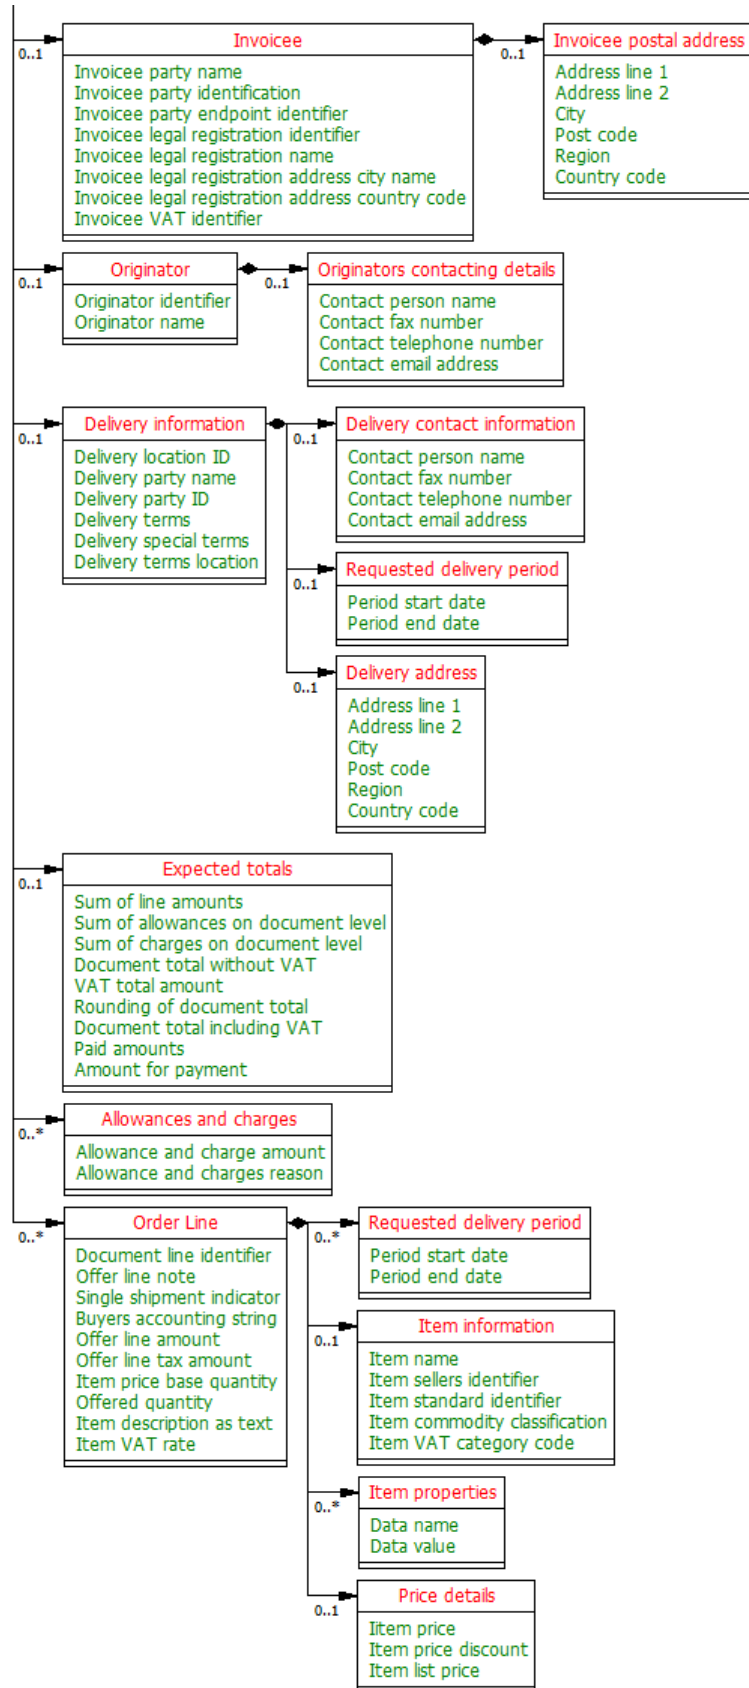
0..1
Invoicee
Invoicee party name
Invoicee party identification
Invoicee party endpoint identifier
Invoicee legal registration identifier
Invoicee legal registration name
Invoicee legal registration address city name
Invoicee legal registration address country code
Invoicee VAT identifier

0..1
Invoicee postal address
Address line 1
Address line 2
City
Post code
Region
Country code

0..1
Originator
Originator identifier
Originator name

0..1
Originators contacting details
Contact person name
Contact fax number
Contact telephone number
Contact email address

0..1
Delivery information
Delivery location ID
Delivery party name
Delivery party ID
Delivery terms
Delivery special terms
Delivery terms location

0..1
Delivery contact information
Contact person name
Contact fax number
Contact telephone number
Contact email address

0..1
Requested delivery period
Period start date
Period end date

0..1
Delivery address
Address line 1
Address line 2
City
Post code
Region
Country code

0..1
Expected totals
Sum of line amounts
Sum of allowances on document level
Sum of charges on document level
Document total without VAT
VAT total amount
Rounding of document total
Document total including VAT
Paid amounts
Amount for payment

0..*
Allowances and charges
Allowance and charge amount
Allowance and charges reason

0..*
Order Line
Document line identifier
Offer line note
Single shipment indicator
Buyers accounting string
Offer line amount
Offer line tax amount
Item price base quantity
Offered quantity
Item description as text
Item VAT rate

0..*
Requested delivery period
Period start date
Period end date

0..1
Item information
Item name
Item sellers identifier
Item standard identifier
Item commodity classification
Item VAT category code

0..*
Item properties
Data name
Data value

0..1
Price details
Iitem price
Item price discount
Item list price